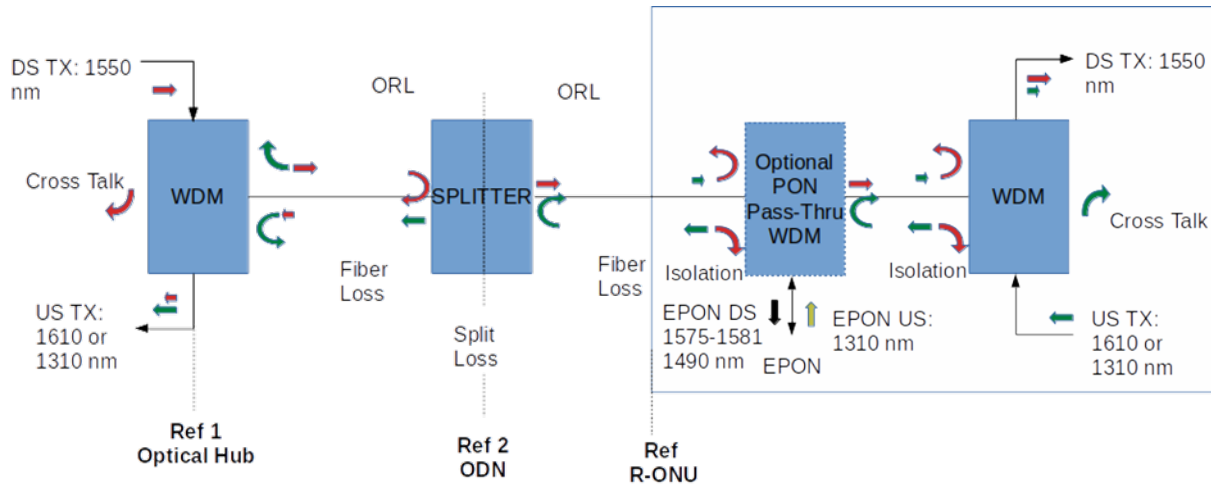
DS TX: 1550 nm

ORL

ORL

DS TX: 1550 nm

Cross Talk

WDM

SPLITTER

Optional PON Pass-Thru WDM

WDM

Cross Talk

Isolation

Isolation

Fiber Loss

Fiber Loss

US TX: 1610 or 1310 nm

EPON DS 1575-1581 1490 nm

EPON US: 1310 nm

EPON

US TX: 1610 or 1310 nm

Split Loss

Ref 1
Optical Hub

Ref 2
ODN

Ref
R-ONU